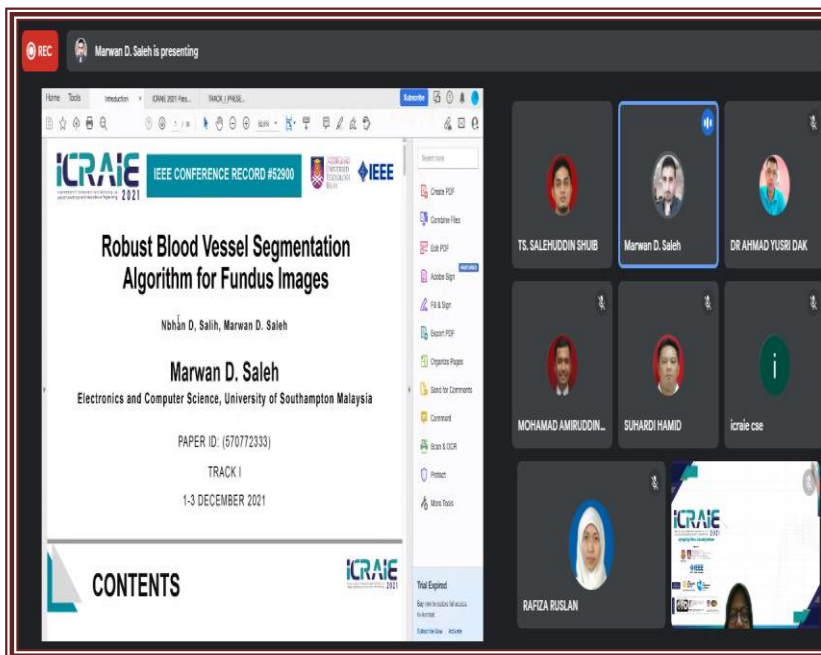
REC

Marwan D. Saleh is presenting

Home Tools Introduction ICRAIE 2021 Pres... TRACK I PRESE...

Subscribe

ICRAIE 2021

IEEE CONFERENCE RECORD #52900

IEEE

Robust Blood Vessel Segmentation Algorithm for Fundus Images

Nbhan D, Salih, Marwan D. Saleh

Marwan D. Saleh

Electronics and Computer Science, University of Southampton Malaysia

PAPER ID: (570772333)

TRACK I

1-3 DECEMBER 2021

CONTENTS

ICRAIE 2021

Create PDF

Combine Files

Edit PDF

Adobe Sign

Fill & Sign

Export PDF

Organize Pages

Send for Comments

Comment

Scan & OCR

Protect

More Tools

Trial Expired

TS. SALEHUDDIN SHUIB

Marwan D. Saleh

DR AHMAD YUSRI DAK

MOHAMAD AMIRUDDIN...

SUHARDI HAMID

icraie cse

RAFIZA RUSLAN

ICRAIE 2021